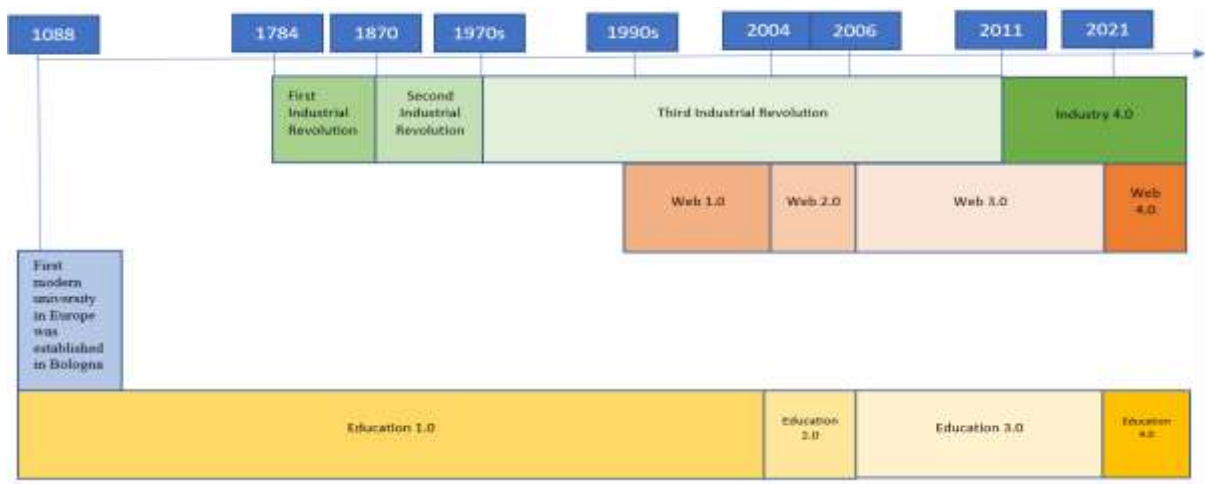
1088

1784

1870

1970s

1990s

2004

2006

2011

2021

First Industrial Revolution

Second Industrial Revolution

Third Industrial Revolution

Industry 4.0

Web 1.0

Web 2.0

Web 3.0

Web 4.0

First modern university in Europe was established in Bologna

Education 1.0

Education 2.0

Education 3.0

Education 4.0